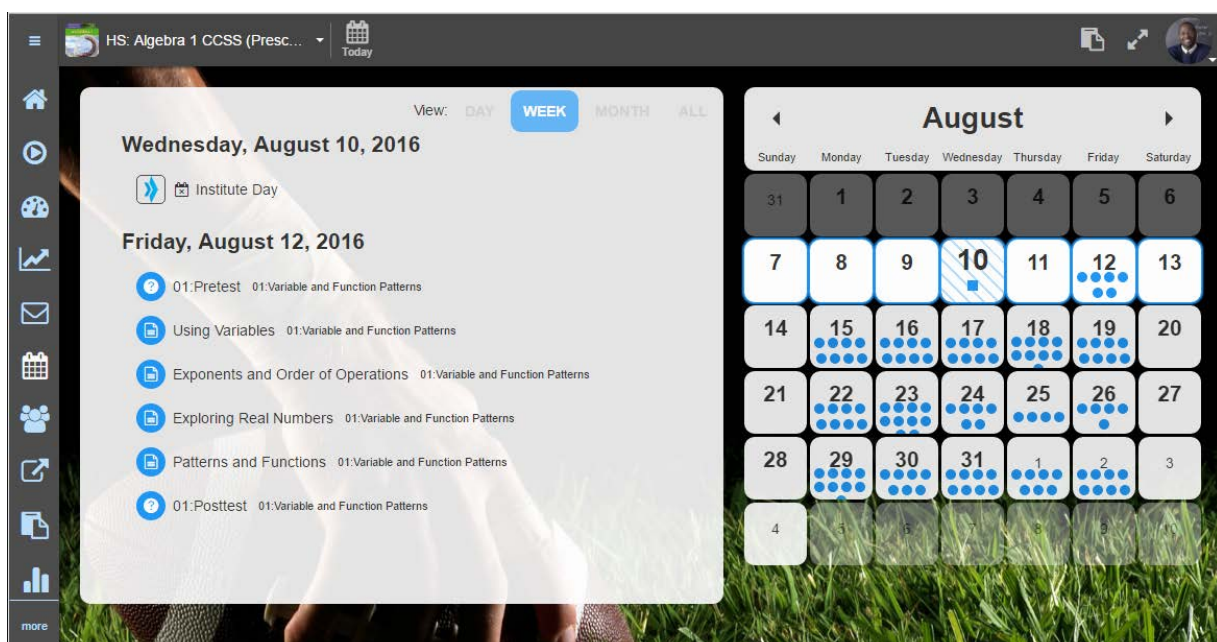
HS: Algebra 1 CCSS (Presc...

Today

View: DAY WEEK MONTH ALL

Wednesday, August 10, 2016

Institute Day

Friday, August 12, 2016

01:Pretest 01:Variable and Function Patterns

Using Variables 01:Variable and Function Patterns

Exponents and Order of Operations 01:Variable and Function Patterns

Exploring Real Numbers 01:Variable and Function Patterns

Patterns and Functions 01:Variable and Function Patterns

01:Posttest 01:Variable and Function Patterns

August

| Sunday | Monday | Tuesday | Wednesday | Thursday | Friday | Saturday |
|---|---|---|---|---|---|---|
| 31 | 1 | 2 | 3 | 4 | 5 | 6 |
| 7 | 8 | 9 | 10 | 11 | 12 | 13 |
| 14 | 15 | 16 | 17 | 18 | 19 | 20 |
| 21 | 22 | 23 | 24 | 25 | 26 | 27 |
| 28 | 29 | 30 | 31 | 1 | 2 | 3 |
| 4 | 5 | 6 | 7 | 8 | 9 | 10 |

more